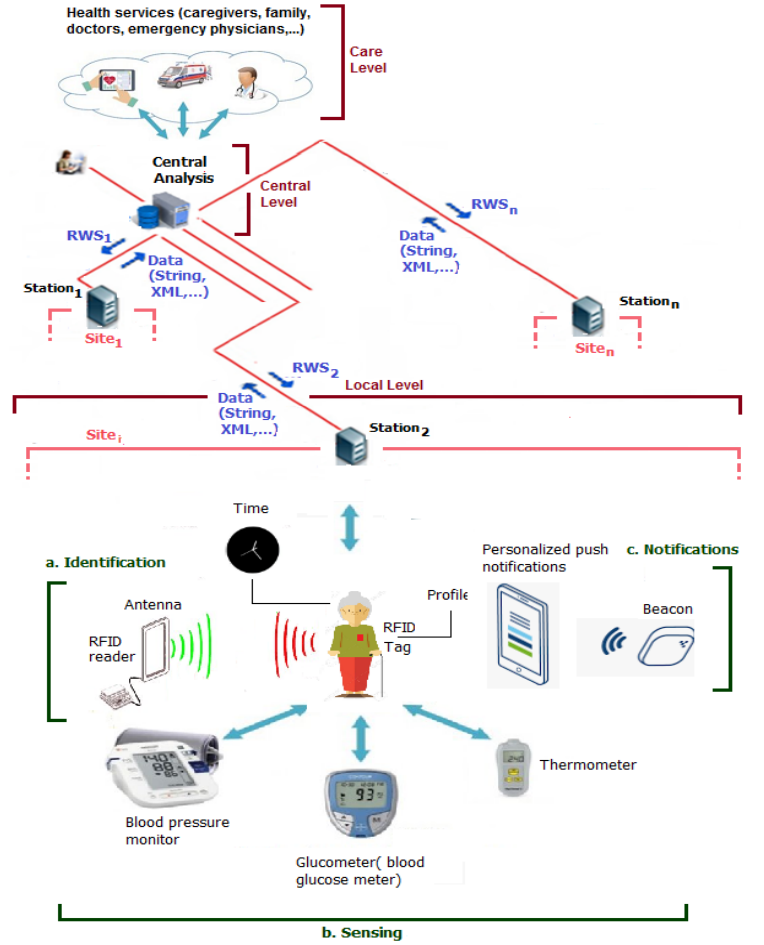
Health services (caregivers, family, doctors, emergency physicians,...)

Care Level

Central Analysis

Central Level

$RWS_1$

Data (String, XML,...)

$Station_1$

$Site_1$

$RWS_n$

Data (String, XML,...)

$Station_n$

$Site_n$

$RWS_2$

Data (String, XML,...)

Local Level

$Site_i$

$Station_2$

Time

a. Identification

Antenna

RFID reader

Profile

RFID Tag

Personalized push notifications

c. Notifications

Beacon

Blood pressure monitor

Glucometer( blood glucose meter)

Thermometer

b. Sensing